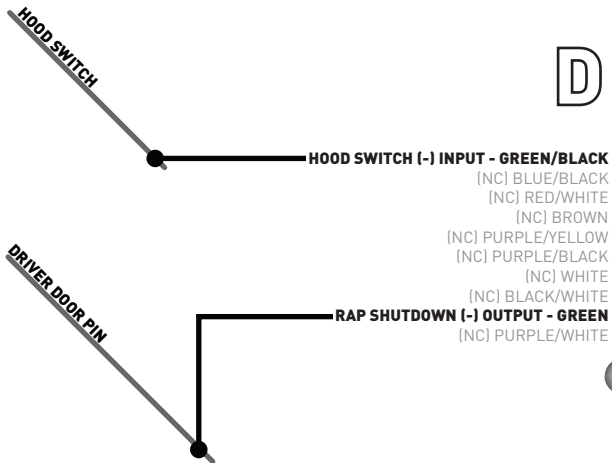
HOOD SWITCH

D

HOOD SWITCH (-) INPUT - GREEN/BLACK
(NC) BLUE/BLACK
(NC) RED/WHITE
(NC) BROWN
(NC) PURPLE/YELLOW
(NC) PURPLE/BLACK
(NC) WHITE
(NC) BLACK/WHITE
RAP SHUTDOWN (-) OUTPUT - GREEN
(NC) PURPLE/WHITE

DRIVER DOOR PIN